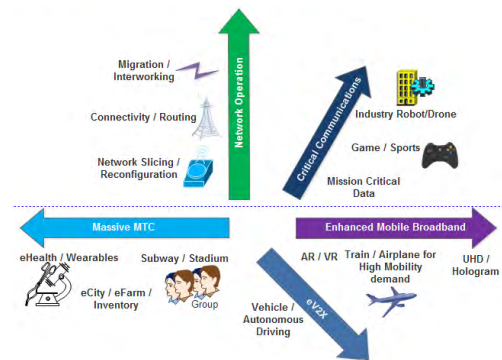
Network Operation

Migration / Interworking

Connectivity / Routing

Network Slicing / Reconfiguration

Critical Communications

Industry Robot/Drone

Game / Sports

Mission Critical Data

Massive MTC

Enhanced Mobile Broadband

eHealth / Wearables

Subway / Stadium

eCity / eFarm / Inventory

Group

AR / VR

Train / Airplane for High Mobility demand

UHD / Hologram

eV2X

Vehicle / Autonomous Driving